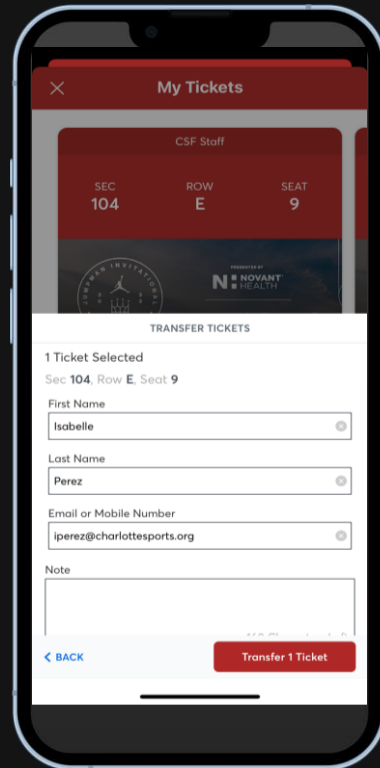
My Tickets

CSF Staff

SEC
104

ROW
E

SEAT
9

JORDAN INVITATIONAL

PRESENTED BY
NOVANT HEALTH

TRANSFER TICKETS

1 Ticket Selected

Sec 104, Row E, Seat 9

First Name

Isabelle

Last Name

Perez

Email or Mobile Number

iperez@charlottesports.org

Note

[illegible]

< BACK

Transfer 1 Ticket